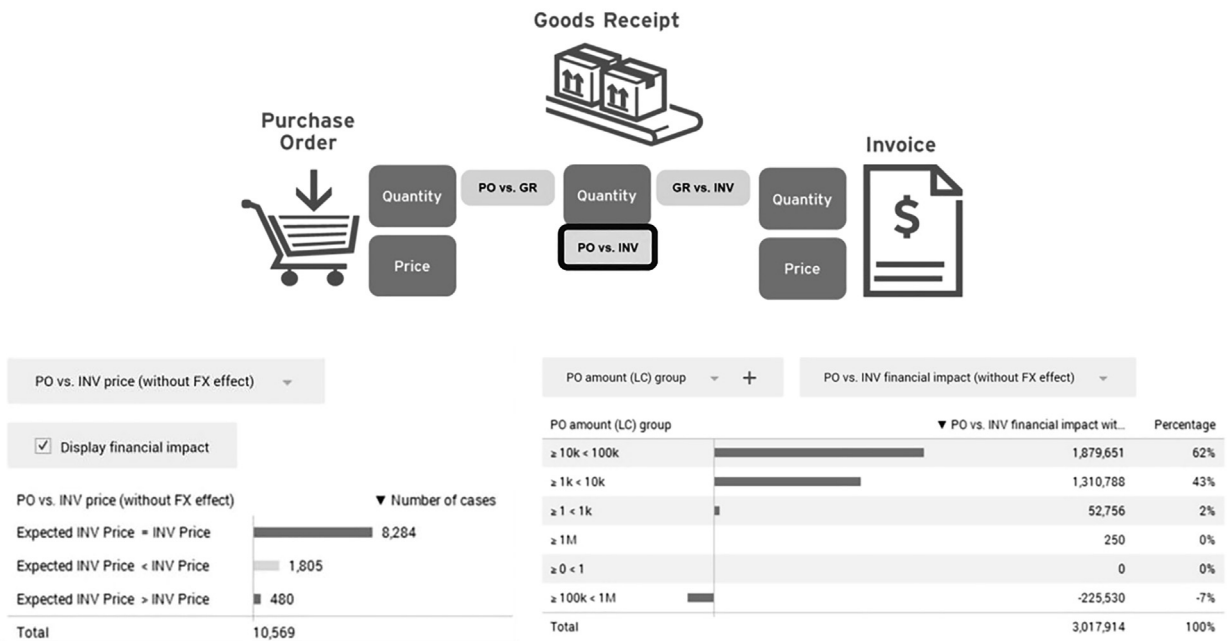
Goods Receipt

Purchase Order

Quantity

Price

PO vs. GR

Quantity

PO vs. INV

GR vs. INV

Quantity

Price

Invoice

$

PO vs. INV price (without FX effect)

Display financial impact

PO vs. INV price (without FX effect) ▼ Number of cases

Expected INV Price = INV Price 8,284

Expected INV Price < INV Price 1,805

Expected INV Price > INV Price 480

Total 10,569

PO amount (LC) group +

PO vs. INV financial impact (without FX effect)

| PO amount (LC) group | ▼ PO vs. INV financial impact wit... | Percentage |
|---|---|---|
| ≥ 10k < 100k | 1,879,651 | 62% |
| ≥ 1k < 10k | 1,310,788 | 43% |
| ≥ 1 < 1k | 52,756 | 2% |
| ≥ 1M | 250 | 0% |
| ≥ 0 < 1 | 0 | 0% |
| ≥ 100k < 1M | -225,530 | -7% |
| Total | 3,017,914 | 100% |